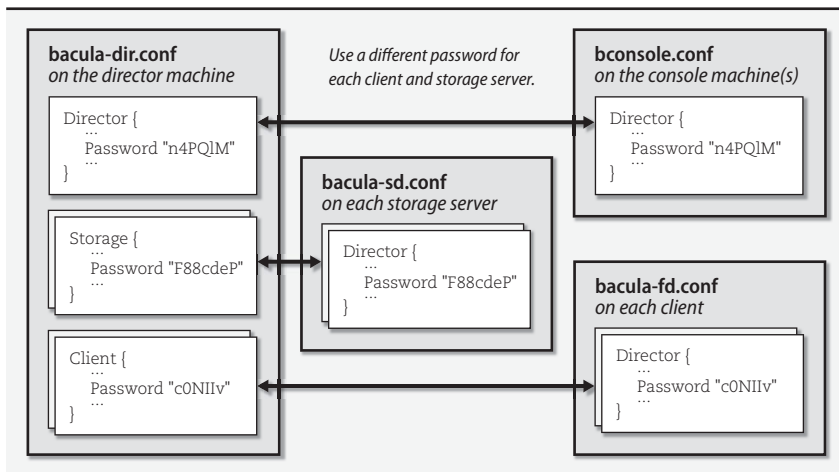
bacula-dir.conf
on the director machine

Use a different password for each client and storage server.

bconsole.conf
on the console machine(s)

Director {
...
Password "n4PQlM"
...
}

Director {
...
Password "n4PQlM"
...
}

bacula-sd.conf
on each storage server

Storage {
...
Password "F88cdeP"
...
}

Director {
...
Password "F88cdeP"
...
}

bacula-fd.conf
on each client

Client {
...
Password "c0NIIv"
...
}

Director {
...
Password "c0NIIv"
...
}